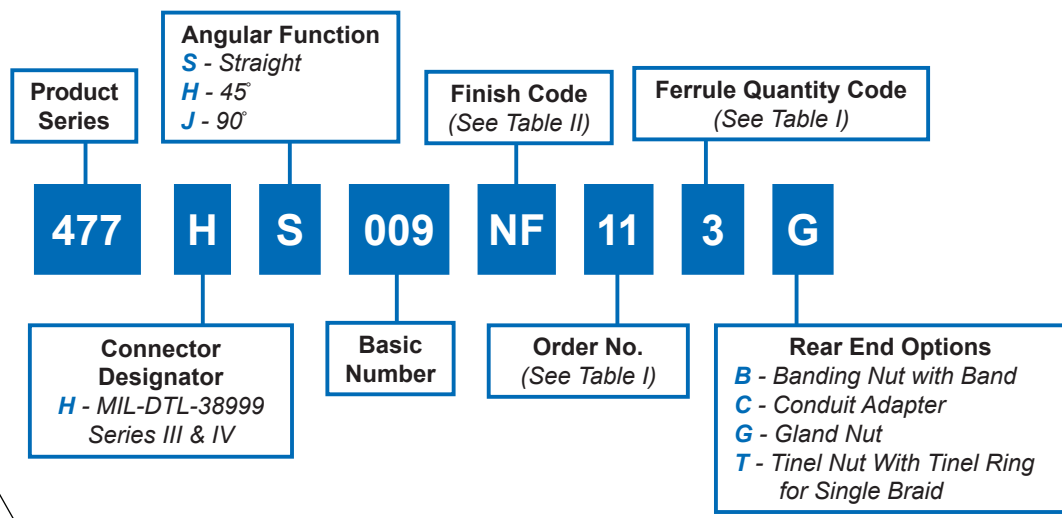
Product Series

Angular Function
S - Straight
H - 45°
J - 90°

Finish Code
(See Table II)

Ferrule Quantity Code
(See Table I)

477 H S 009 NF 11 3 G

Connector Designator
H - MIL-DTL-38999 Series III & IV

Basic Number

Order No.
(See Table I)

Rear End Options
B - Banding Nut with Band
C - Conduit Adapter
G - Gland Nut
T - Tinel Nut With Tinel Ring for Single Braid